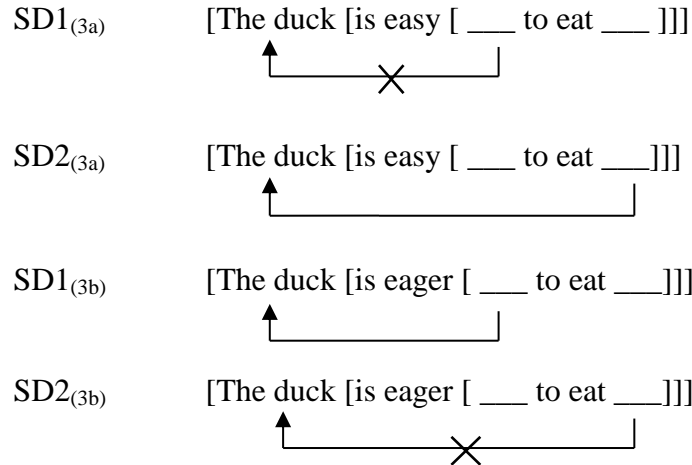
$SD1_{(3a)}$ [The duck [is easy [ ___ to eat ___ ]]]

$SD2_{(3a)}$ [The duck [is easy [ ___ to eat ___]]]

$SD1_{(3b)}$ [The duck [is eager [ ___ to eat ___]]]

$SD2_{(3b)}$ [The duck [is eager [ ___ to eat ___]]]